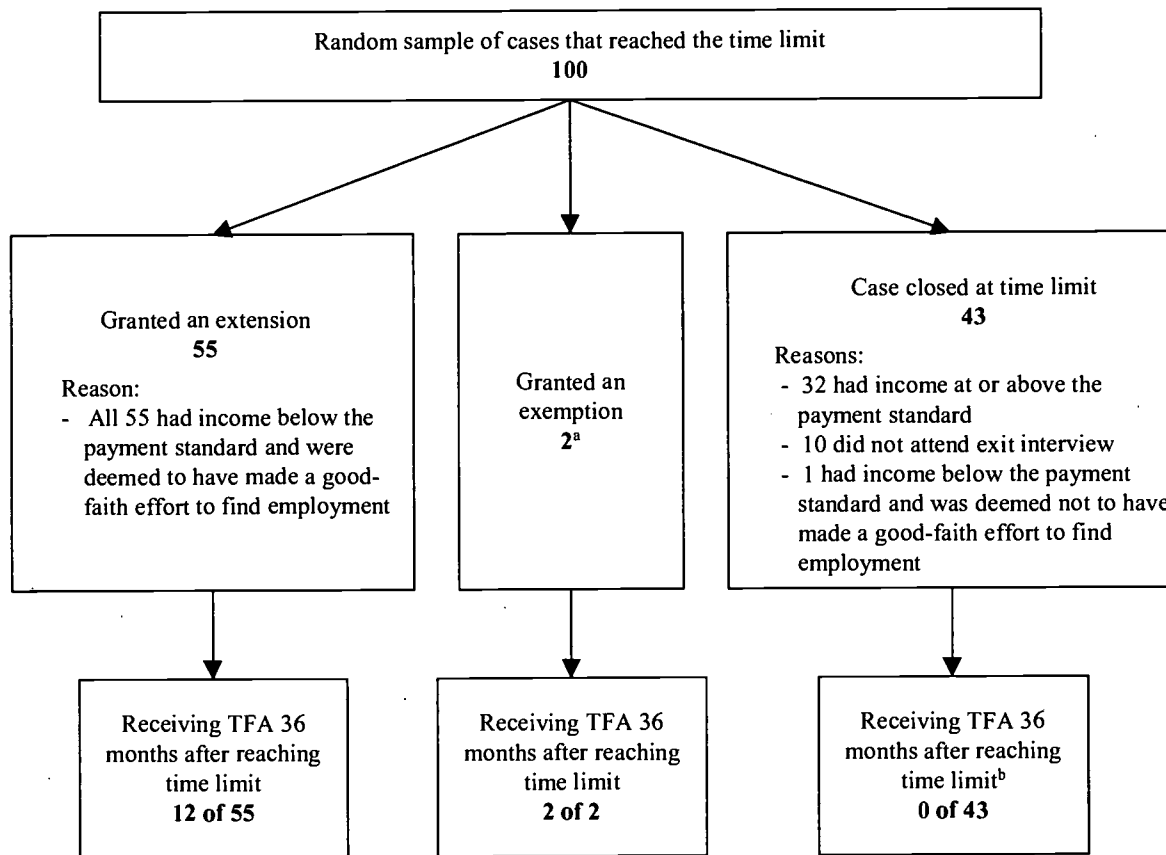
Random sample of cases that reached the time limit
**100**

Granted an extension
**55**

Reason:
- All 55 had income below the payment standard and were deemed to have made a good-faith effort to find employment

Granted an exemption
**2**$^{a}$

Case closed at time limit
**43**

Reasons:
- 32 had income at or above the payment standard
- 10 did not attend exit interview
- 1 had income below the payment standard and was deemed not to have made a good-faith effort to find employment

Receiving TFA 36 months after reaching time limit
**12 of 55**

Receiving TFA 36 months after reaching time limit
**2 of 2**

Receiving TFA 36 months after reaching time limit$^{b}$
**0 of 43**